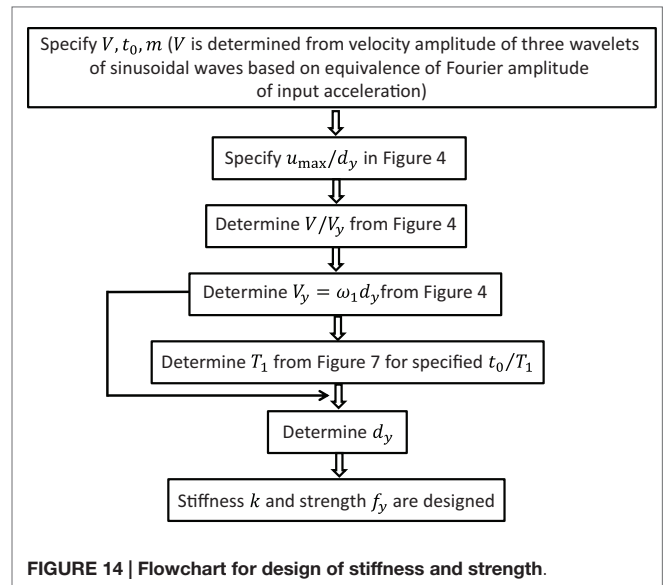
Specify $V, t_0, m$ ($V$ is determined from velocity amplitude of three wavelets of sinusoidal waves based on equivalence of Fourier amplitude of input acceleration)

Specify $u_{\max}/d_y$ in Figure 4

Determine $V/V_y$ from Figure 4

Determine $V_y = \omega_1 d_y$from Figure 4

Determine $T_1$ from Figure 7 for specified $t_0/T_1$

Determine $d_y$

Stiffness $k$ and strength $f_y$ are designed

FIGURE 14 | Flowchart for design of stiffness and strength.